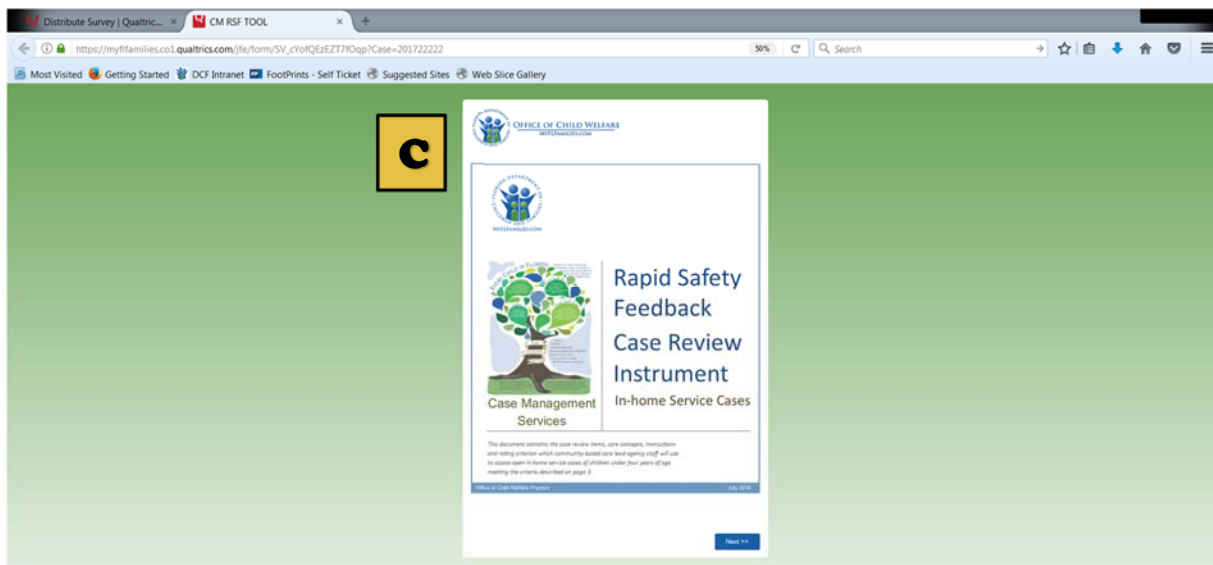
Distribute Survey | Qualtric... ×
CM RSF TOOL ×
https://myflfamilies.co1.qualtrics.com/jfe/form/SV_cYofQEzEZT7fOqp?Case=201722222
50%
Search
Most Visited Getting Started DCF Intranet FootPrints - Self Ticket Suggested Sites Web Slice Gallery

C

OFFICE OF CHILD WELFARE
MYFLFAMILIES.COM

MYFLFAMILIES.COM

Case Management Services

Rapid Safety Feedback
Case Review Instrument
In-home Service Cases

This document contains the case review items, core concepts, instructions and rating criterion which community-based care lead agency staff will use to assess open in-home service cases of children under four years of age meeting the criteria described on page 3.

Office of Child Welfare Practice
July 2016

Next >>